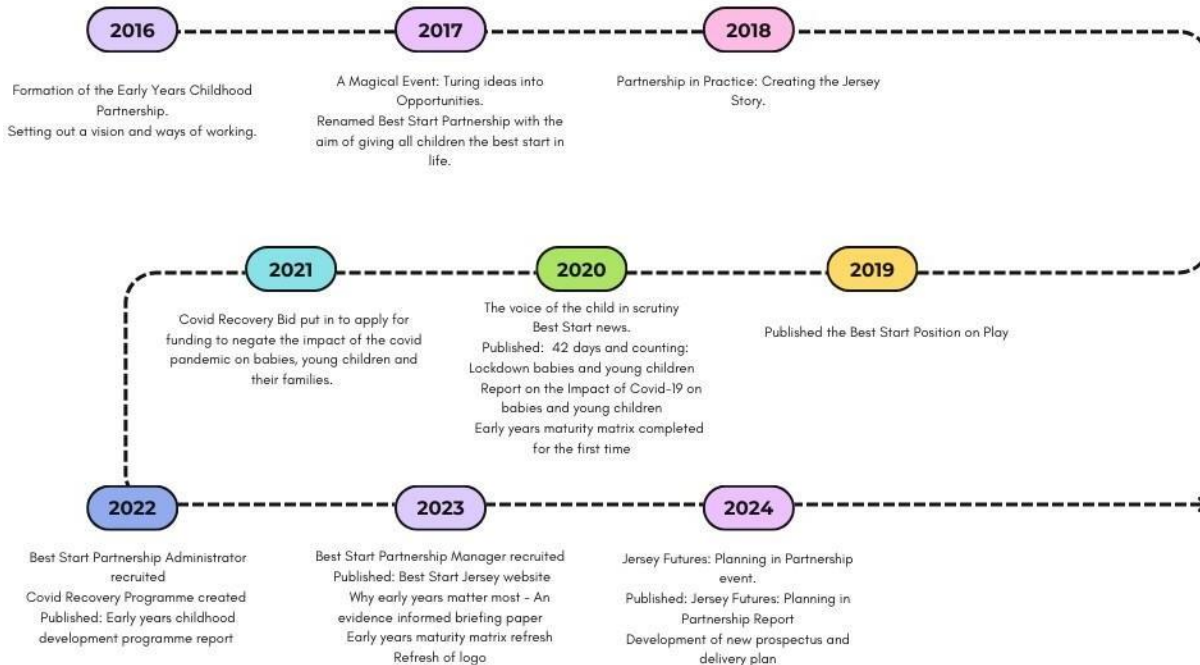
2016

Formation of the Early Years Childhood Partnership.
Setting out a vision and ways of working.

2017

A Magical Event: Turing ideas into Opportunities.
Renamed Best Start Partnership with the aim of giving all children the best start in life.

2018

Partnership in Practice: Creating the Jersey Story.

2019

Published the Best Start Position on Play

2020

The voice of the child in scrutiny
Best Start news.
Published: 42 days and counting: Lockdown babies and young children
Report on the Impact of Covid-19 on babies and young children
Early years maturity matrix completed for the first time

2021

Covid Recovery Bid put in to apply for funding to negate the impact of the covid pandemic on babies, young children and their families.

2022

Best Start Partnership Administrator recruited
Covid Recovery Programme created
Published: Early years childhood development programme report

2023

Best Start Partnership Manager recruited
Published: Best Start Jersey website
Why early years matter most - An evidence informed briefing paper
Early years maturity matrix refresh
Refresh of logo

2024

Jersey Futures: Planning in Partnership event.
Published: Jersey Futures: Planning in Partnership Report
Development of new prospectus and delivery plan